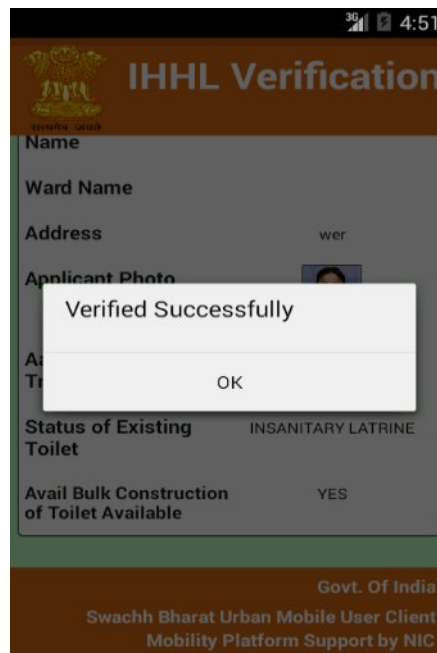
3G 4:51

IHHL Verification

सत्यमेव जयते

Name

Ward Name

Address wer

Applicant Photo

Verified Successfully

OK

A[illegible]
Tr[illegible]

Status of Existing Toilet INSANITARY LATRINE

Avail Bulk Construction of Toilet Available YES

Govt. Of India
Swachh Bharat Urban Mobile User Client
Mobility Platform Support by NIC